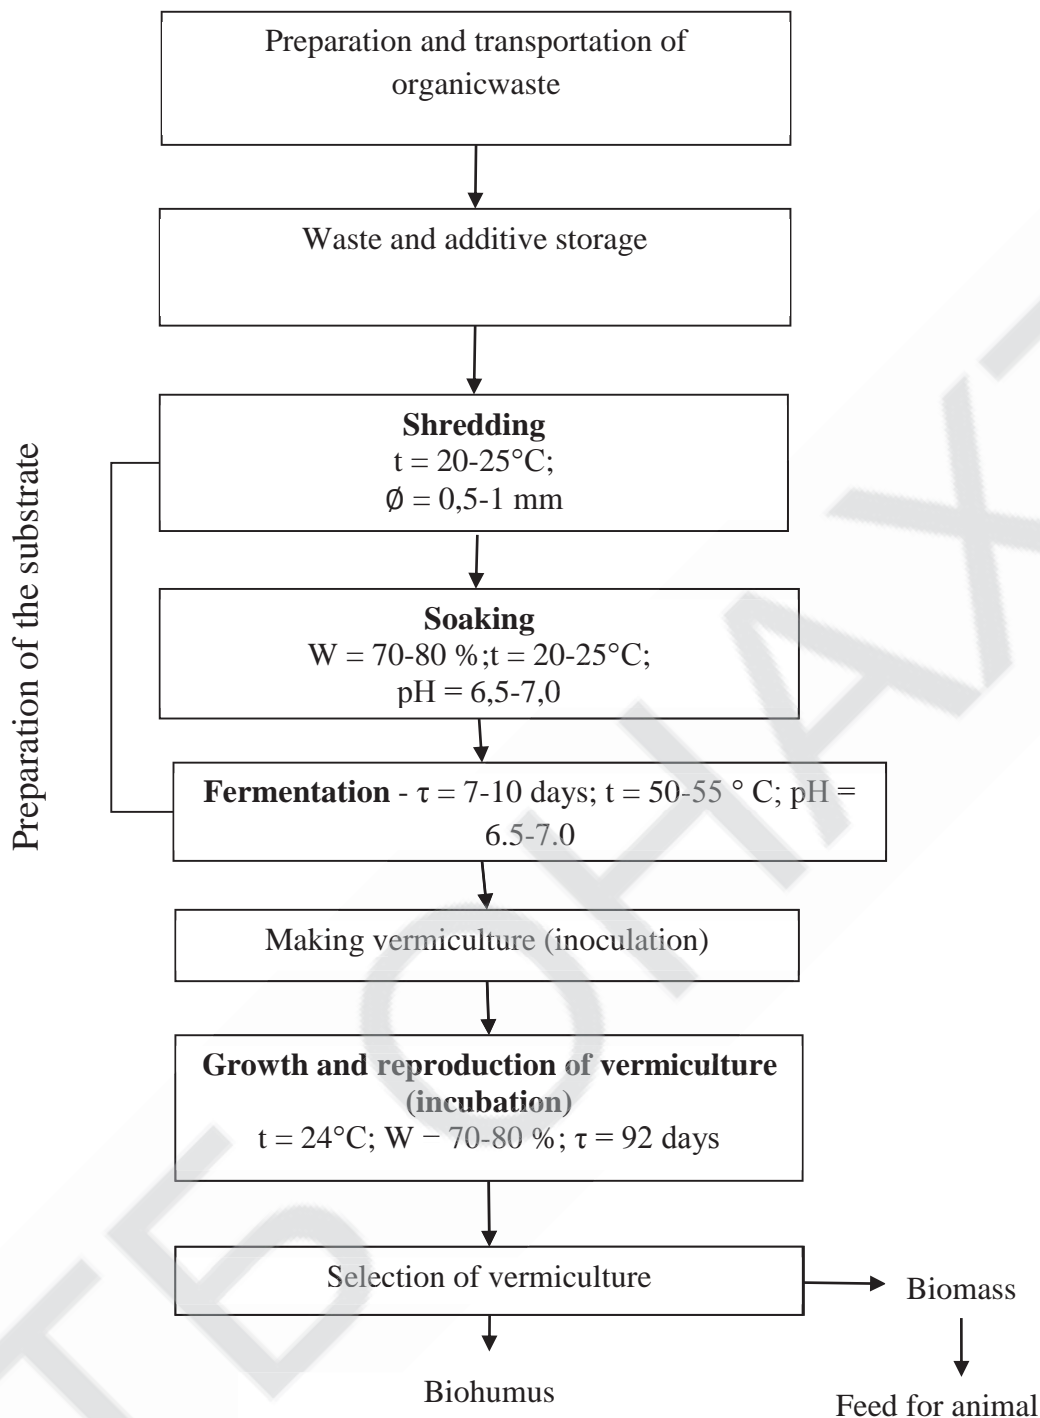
Preparation and transportation of organicwaste

Waste and additive storage

Preparation of the substrate

**Shredding**
t = 20-25°C;
Ø = 0,5-1 mm

**Soaking**
W = 70-80 %;t = 20-25°C;
pH = 6,5-7,0

**Fermentation** - τ = 7-10 days; t = 50-55 ° C; pH = 6.5-7.0

Making vermiculture (inoculation)

**Growth and reproduction of vermiculture (incubation)**
t = 24°C; W − 70-80 %; τ = 92 days

Selection of vermiculture

Biomass

Feed for animal

Biohumus